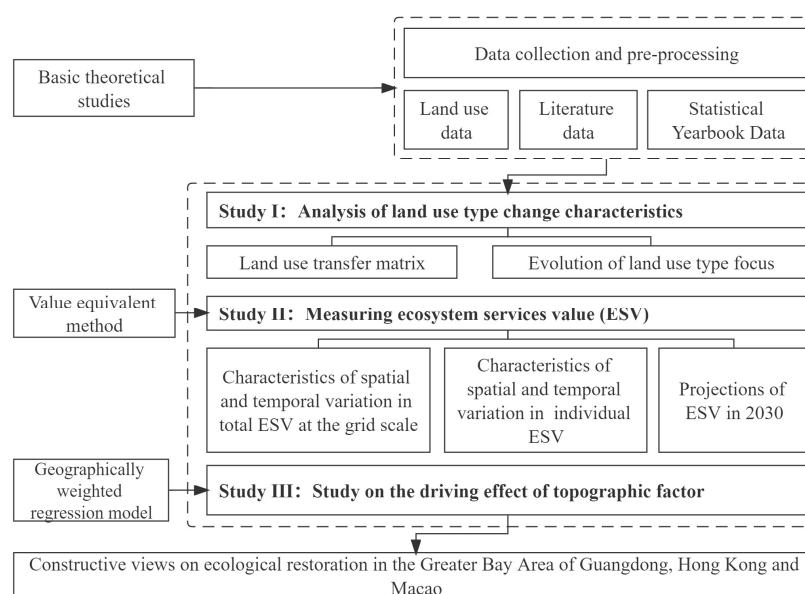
Basic theoretical studies

Data collection and pre-processing

Land use data

Literature data

Statistical Yearbook Data

Study I: Analysis of land use type change characteristics

Land use transfer matrix

Evolution of land use type focus

Value equivalent method

Study II: Measuring ecosystem services value (ESV)

Characteristics of spatial and temporal variation in total ESV at the grid scale

Characteristics of spatial and temporal variation in individual ESV

Projections of ESV in 2030

Geographically weighted regression model

Study III: Study on the driving effect of topographic factor

Constructive views on ecological restoration in the Greater Bay Area of Guangdong, Hong Kong and Macao